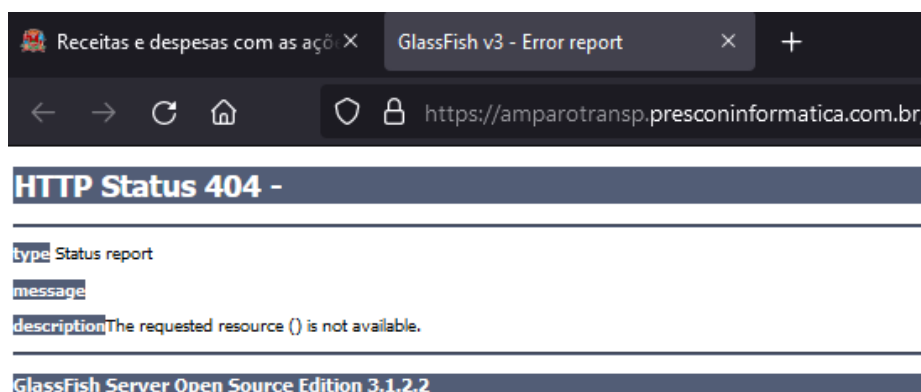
Receitas e despesas com as açõ ×

GlassFish v3 - Error report ×

+

https://amparotransp.presconinformatica.com.br

HTTP Status 404 -

type Status report

message

description The requested resource () is not available.

GlassFish Server Open Source Edition 3.1.2.2